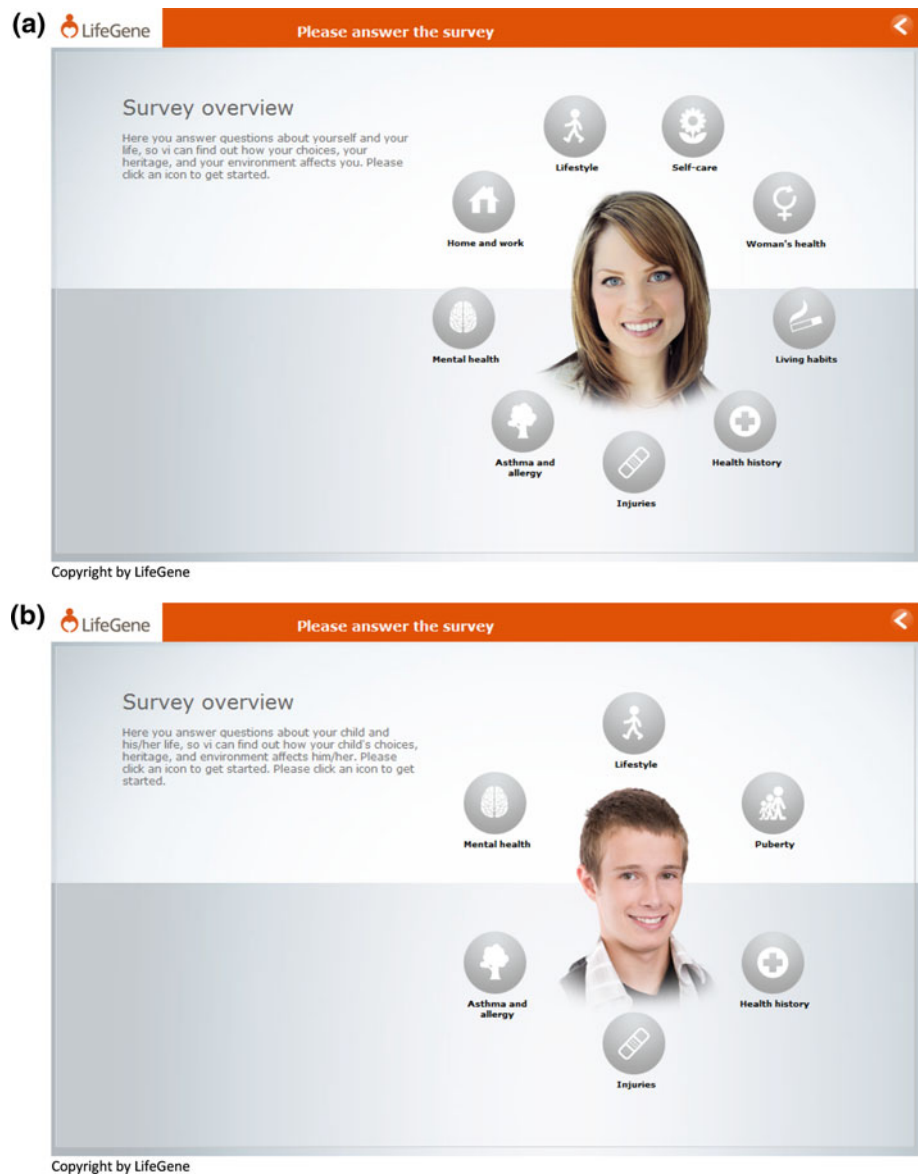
(a) LifeGene

Please answer the survey

Survey overview

Here you answer questions about yourself and your life, so vi can find out how your choices, your heritage, and your environment affects you. Please click an icon to get started.

Lifestyle

Self-care

Home and work

Woman's health

Mental health

Living habits

Asthma and allergy

Health history

Injuries

Copyright by LifeGene

(b) LifeGene

Please answer the survey

Survey overview

Here you answer questions about your child and his/her life, so vi can find out how your child's choices, heritage, and environment affects him/her. Please click an icon to get started. Please click an icon to get started.

Lifestyle

Mental health

Puberty

Asthma and allergy

Health history

Injuries

Copyright by LifeGene